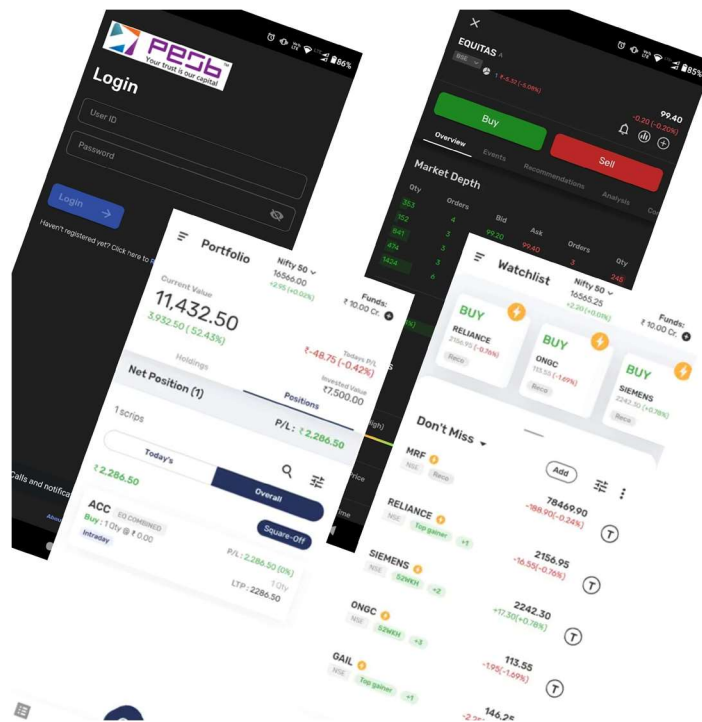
PEGB
Your trust is our capital
86%
Login
User ID
Password
Login
Haven't registered yet? Click here to
Calls and notifica

EQUITAS
BSE
↑ ₹-0.32 (-4.06%)
85%
99.40
-0.20 (-0.20%)
Buy
Sell
Overview
Events
Recommendations
Analysis
Market Depth
Qty
Orders
Bid
Ask
Orders
Qty
353
352
841
474
1424
4
3
3
3
6
99.20
99.40
3
248

Portfolio
Nifty 50
16566.00
+2.95 (+0.02%)
Funds:
₹ 10.00 Cr
Current Value
11,432.50
3,932.50 ( 52.43%)
Todays P/L
₹-48.75 (-0.42%)
Invested Value
₹7,500.00
Holdings
Net Position (1)
Positions
1 scrips
P/L : ₹ 2,286.50
Today's
Overall
₹ 2,286.50
ACC
EQ COMBINED
Buy : 1 Qty @ ₹ 0.00
Intraday
Square-Off
P/L : 2,286.50 (0%)
1 Qty
LTP : 2286.50

Watchlist
Nifty 50
16565.25
+2.20 (+0.01%)
Funds:
₹ 10.00 Cr
BUY
RELIANCE
2156.95 (-0.76%)
Reco
BUY
ONGC
113.55 (-1.69%)
Reco
BUY
SIEMENS
2242.30 (+0.78%)
Reco
Don't Miss
MRF
NSE
Reco
Add
78469.90
-188.90(-0.24%)
RELIANCE
NSE
Top gainer
+1
2156.95
-16.55(-0.76%)
SIEMENS
NSE
52WH
+2
2242.30
+17.30(+0.78%)
ONGC
NSE
52WH
+3
113.55
-1.95(-1.69%)
GAIL
NSE
Top gainer
+1
146.25